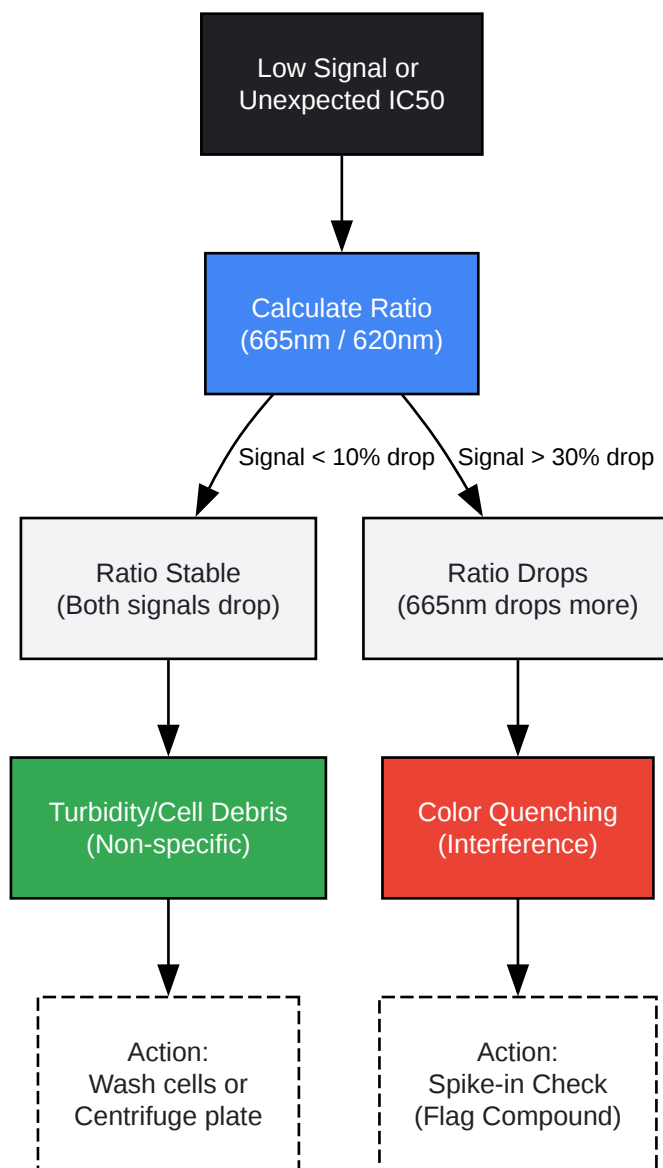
Low Signal or Unexpected IC50

Calculate Ratio (665nm / 620nm)

Signal < 10% drop

Signal > 30% drop

Ratio Stable (Both signals drop)

Ratio Drops (665nm drops more)

Turbidity/Cell Debris (Non-specific)

Color Quenching (Interference)

Action: Wash cells or Centrifuge plate

Action: Spike-in Check (Flag Compound)